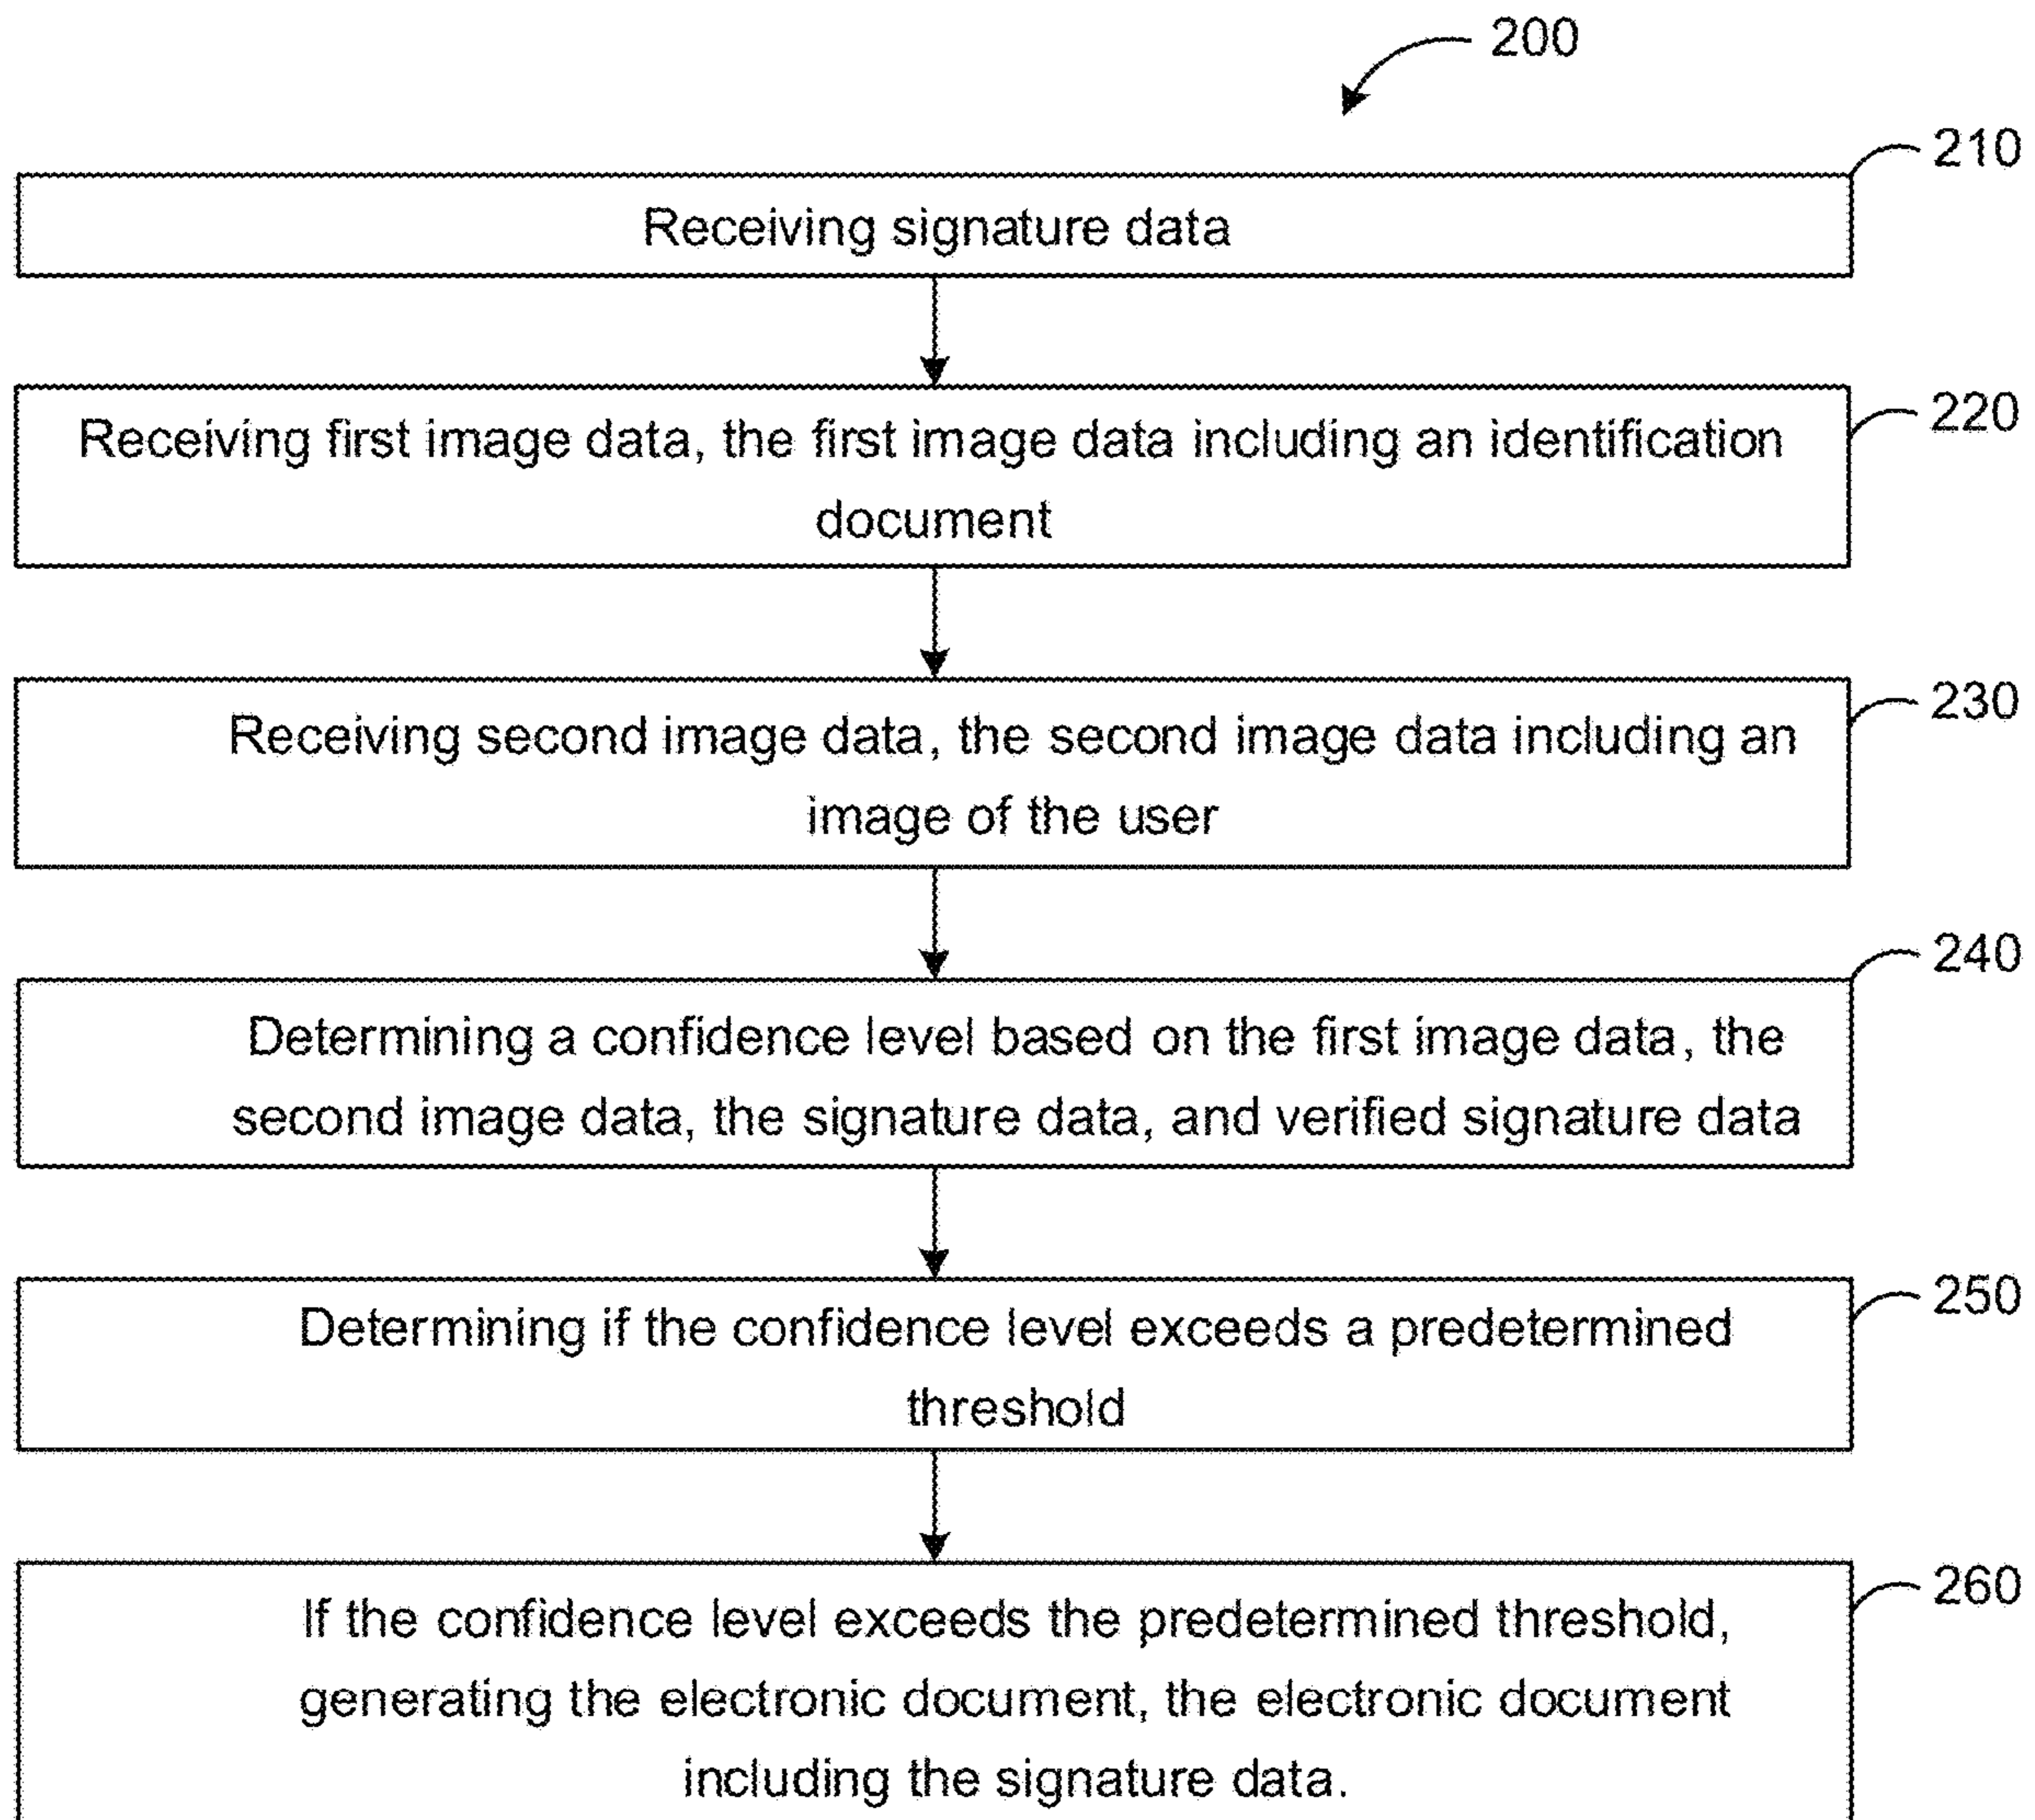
200

210

Receiving signature data

220

Receiving first image data, the first image data including an identification document

230

Receiving second image data, the second image data including an image of the user

240

Determining a confidence level based on the first image data, the second image data, the signature data, and verified signature data

250

Determining if the confidence level exceeds a predetermined threshold

260

If the confidence level exceeds the predetermined threshold, generating the electronic document, the electronic document including the signature data.